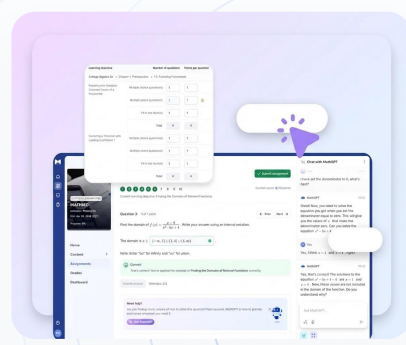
Learning objective | Number of questions | Points per question

College Algebra 2e > Chapter 1: Prerequisites > 1.6: Factoring Polynomials

Multiple choice (questions)
Multiple choice (questions)
Fill in the blank(s)
Total
Multiple choice (questions)
Multiple choice (questions)
Fill in the blank(s)
Total

Chat with MathGPT

Home
Content
Assignments
Grades
Dashboard

Submit assignment

Question 3

Find the domain of $f(x) = \frac{x-3}{x^2+6x-4}$. Write your answer using an interval notation.

The domain is $x \in (-\infty, 1) \cup (1, 4) \cup (4, \infty)$

Correct

Need help?

Ask MathGPT

Yes

MathGPT

Ask MathGPT...